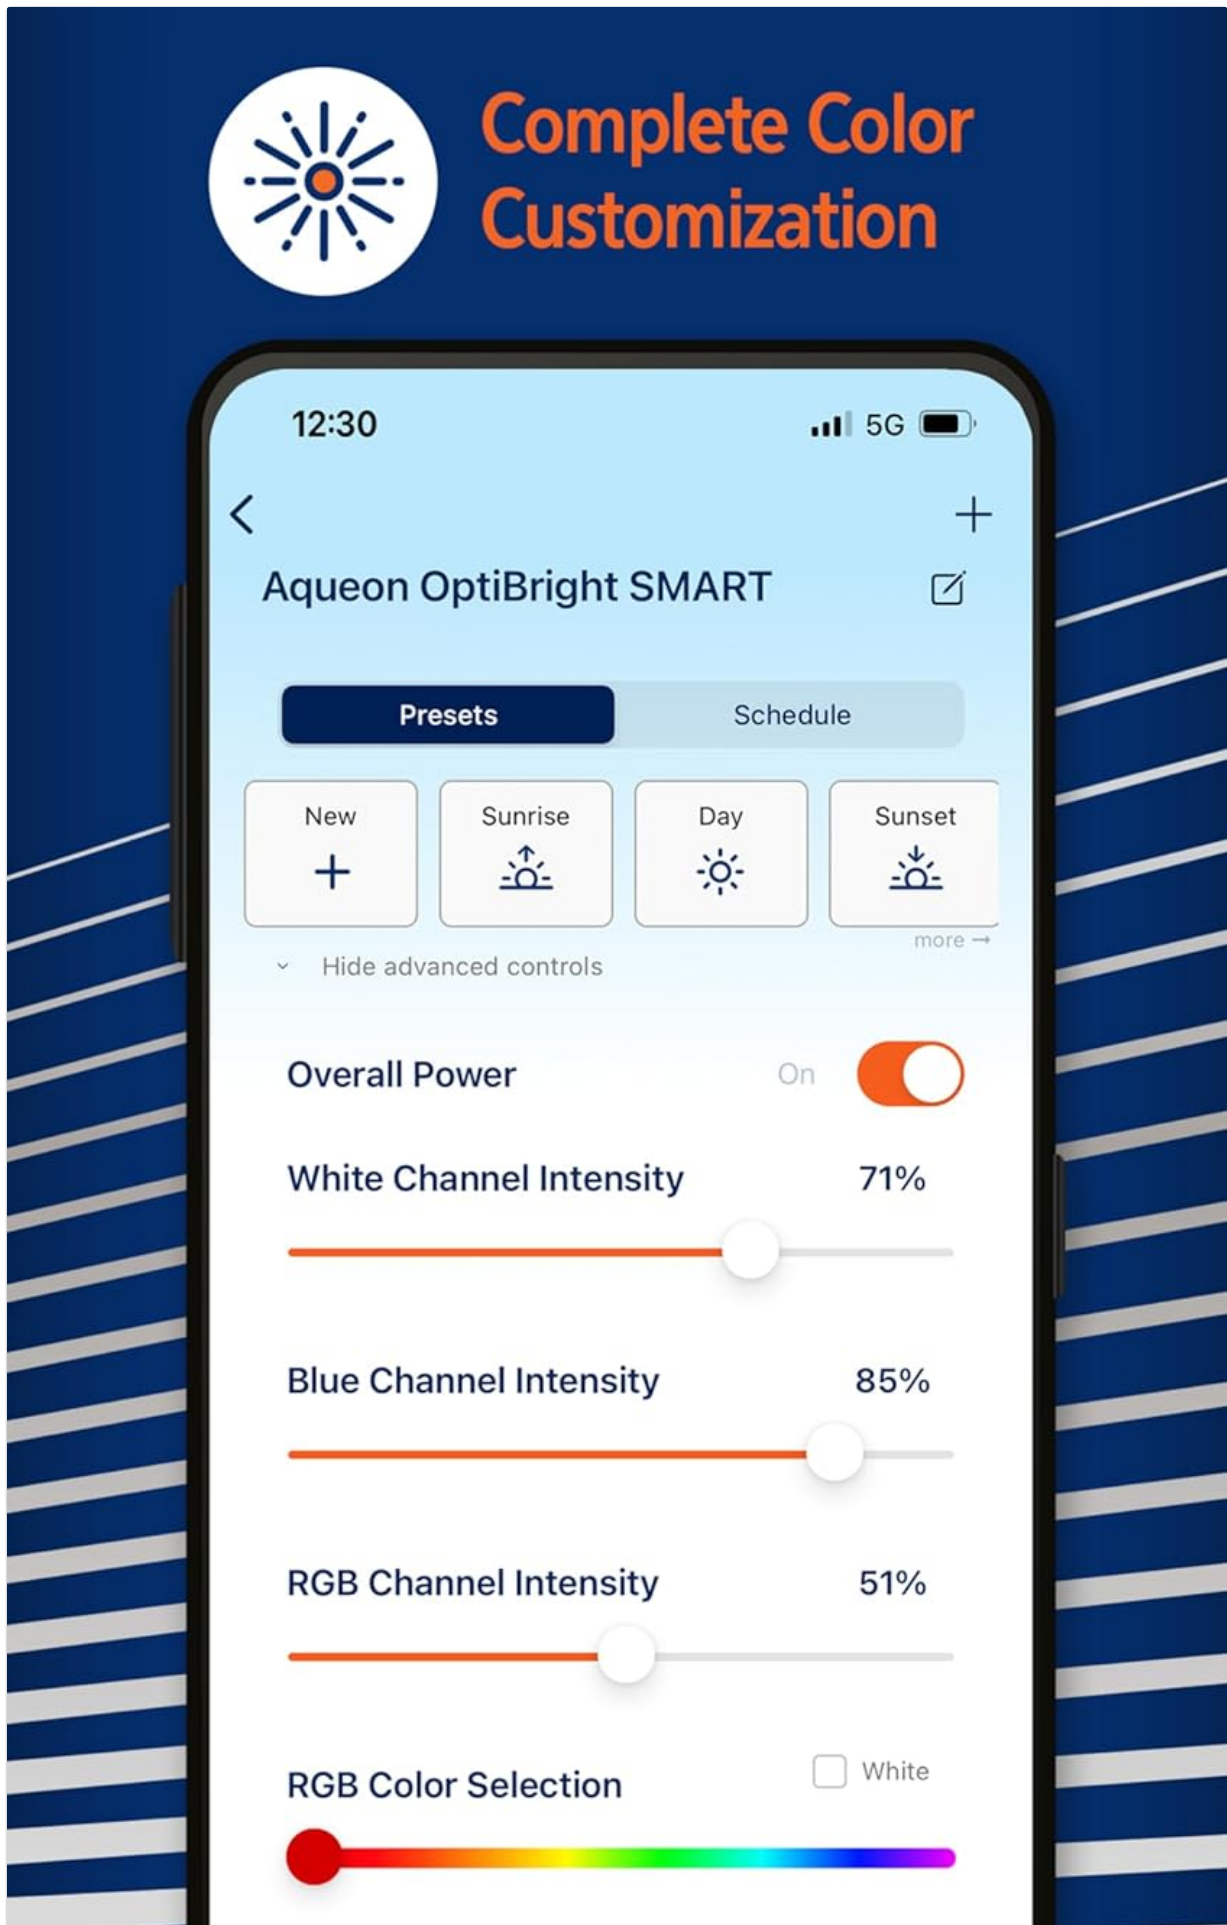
Complete Color Customization

12:30

5G

Aqueon OptiBright SMART

Presets

Schedule

New

Sunrise

Day

Sunset

more →

Hide advanced controls

Overall Power

On

White Channel Intensity

71%

Blue Channel Intensity

85%

RGB Channel Intensity

51%

RGB Color Selection

White